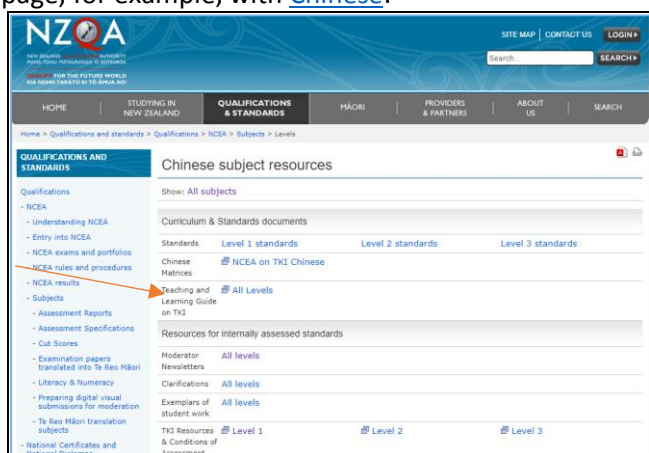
page, for example, with Chinese:

NZQA
NEW ZEALAND QUALIFICATIONS AUTHORITY
MANA TOHU MĀTAURANGA O AOTEAROA
QUALIFY FOR THE FUTURE WORLD
KIA NOHO TAKATŪ KI TŌ ĀMUA AO!

SITE MAP | CONTACT US | LOGIN
Search... SEARCH

HOME | STUDYING IN NEW ZEALAND | QUALIFICATIONS & STANDARDS | MĀORI | PROVIDERS & PARTNERS | ABOUT US | SEARCH

Home > Qualifications and standards > Qualifications > NCEA > Subjects > Levels

QUALIFICATIONS AND STANDARDS
Qualifications
- NCEA
- Understanding NCEA
- Entry into NCEA
- NCEA exams and portfolios
- NCEA rules and procedures
- NCEA results
- Subjects
- Assessment Reports
- Assessment Specifications
- Cut Scores
- Examination papers translated into Te Reo Māori
- Literacy & Numeracy
- Preparing digital visual submissions for moderation
- Te Reo Māori translation subjects
- National Certificates and National Diplomas

Chinese subject resources

Show: All subjects

Curriculum & Standards documents

| Standards | Level 1 standards | Level 2 standards | Level 3 standards |
|---|---|---|---|
| Chinese Matrices | NCEA on TKI Chinese | | |
| Teaching and Learning Guide on TKI | All Levels | | |

Resources for internally assessed standards

| Moderator Newsletters | All levels | | |
|---|---|---|---|
| Clarifications | All levels | | |
| Exemplars of student work | All levels | | |
| TKI Resources & Conditions of Assessment | Level 1 | Level 2 | Level 3 |